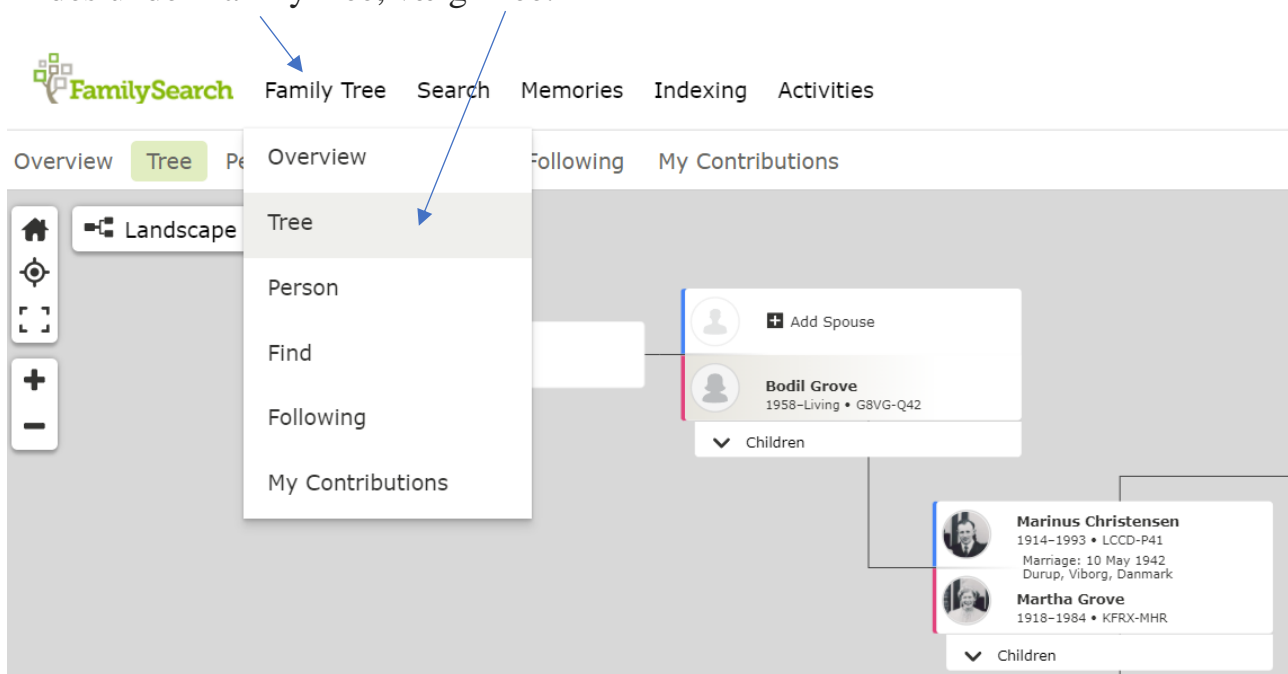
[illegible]

FamilySearch Family Tree Search Memories Indexing Activities

Overview Tree Pe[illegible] Following My Contributions

Overview

Tree

Person

Find

Following

My Contributions

Landscape

Add Spouse

Bodil Grove
1958–Living • G8VG-Q42

Children

Marinus Christensen
1914–1993 • LCCD-P41
Marriage: 10 May 1942
Durup, Viborg, Danmark

Martha Grove
1918–1984 • KFRX-MHR

Children